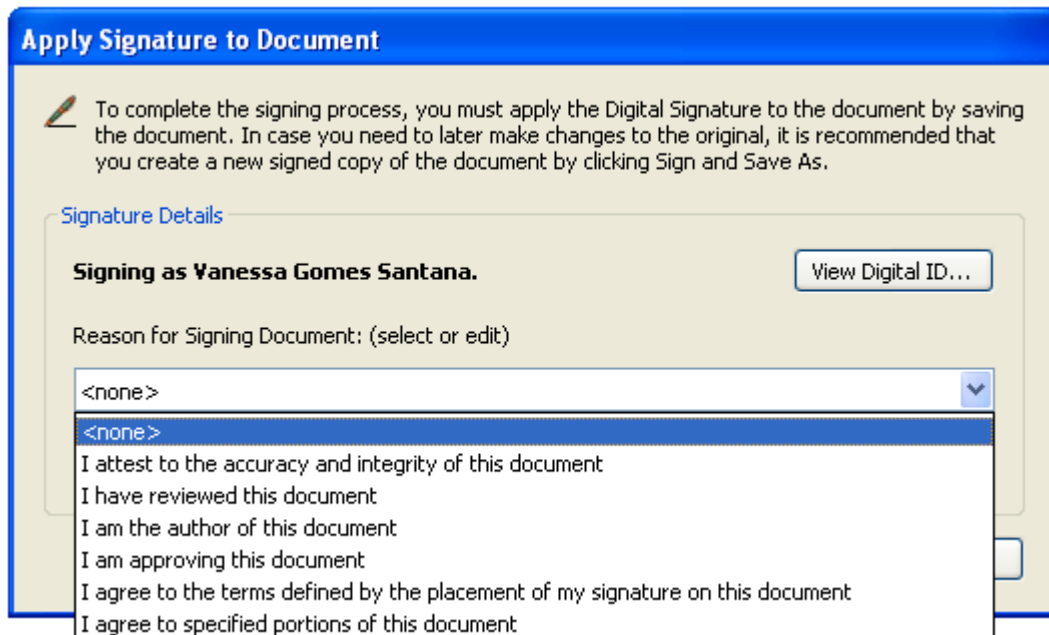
Apply Signature to Document

To complete the signing process, you must apply the Digital Signature to the document by saving the document. In case you need to later make changes to the original, it is recommended that you create a new signed copy of the document by clicking Sign and Save As.

Signature Details

Signing as Vanessa Gomes Santana.

View Digital ID...

Reason for Signing Document: (select or edit)

<none>

<none>
I attest to the accuracy and integrity of this document
I have reviewed this document
I am the author of this document
I am approving this document
I agree to the terms defined by the placement of my signature on this document
I agree to specified portions of this document